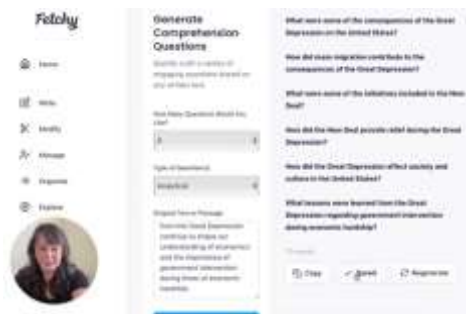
Fetchy

Home

Write

Modify

Manage

Organize

Explore

Generate Comprehension Questions

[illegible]

How Many Questions Would You Like?

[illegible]

Type of Questions

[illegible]

Original Text or Passage

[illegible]

What were some of the consequences of the Great Depression on the United States?

How did mass migration contribute to the consequences of the Great Depression?

What were some of the initiatives included in the New Deal?

How did the New Deal provide relief during the Great Depression?

How did the Great Depression affect society and culture in the United States?

What lessons were learned from the Great Depression regarding government intervention during economic hardship?

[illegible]

Copy

Saved

Regenerate